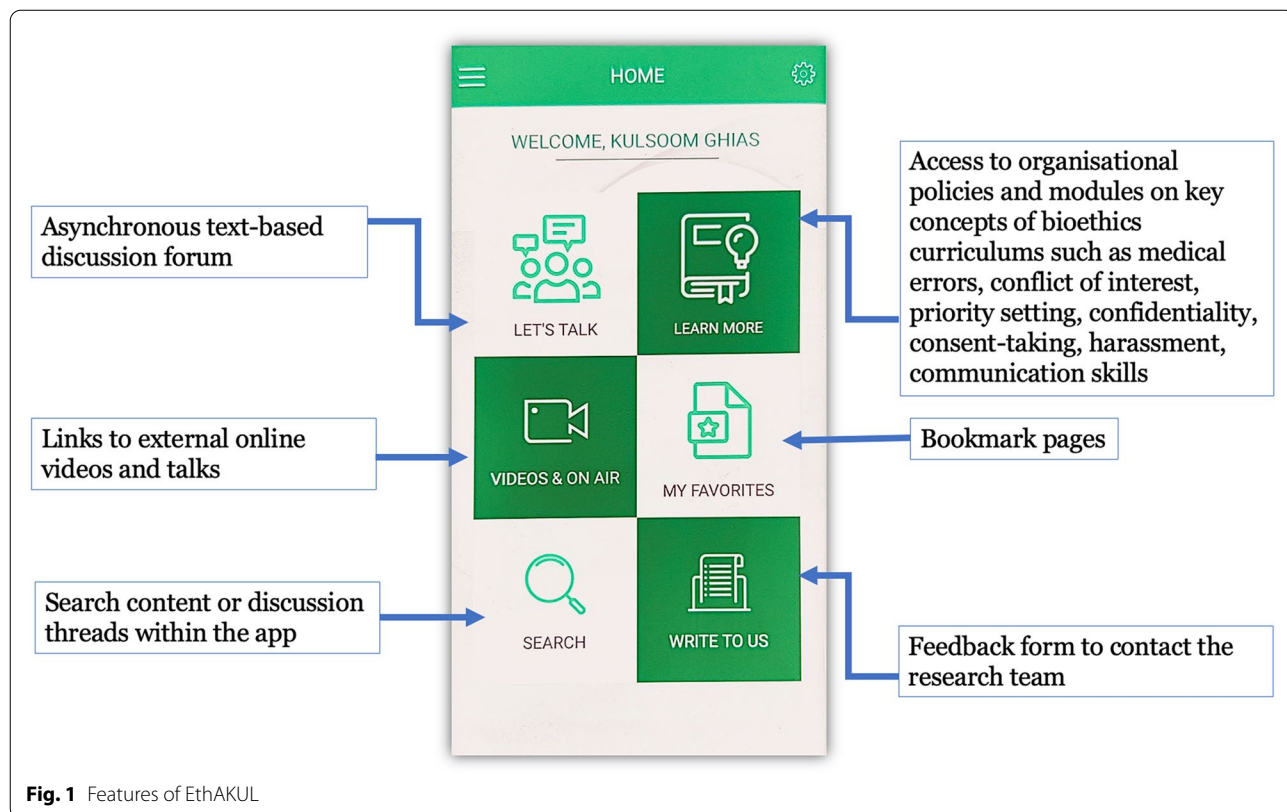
HOME

WELCOME, KULSOOM GHIAS

Asynchronous text-based discussion forum

LET'S TALK

LEARN MORE

Access to organisational policies and modules on key concepts of bioethics curriculums such as medical errors, conflict of interest, priority setting, confidentiality, consent-taking, harassment, communication skills

Links to external online videos and talks

VIDEOS & ON AIR

MY FAVORITES

Bookmark pages

Search content or discussion threads within the app

SEARCH

WRITE TO US

Feedback form to contact the research team

**Fig. 1** Features of EthAKUL